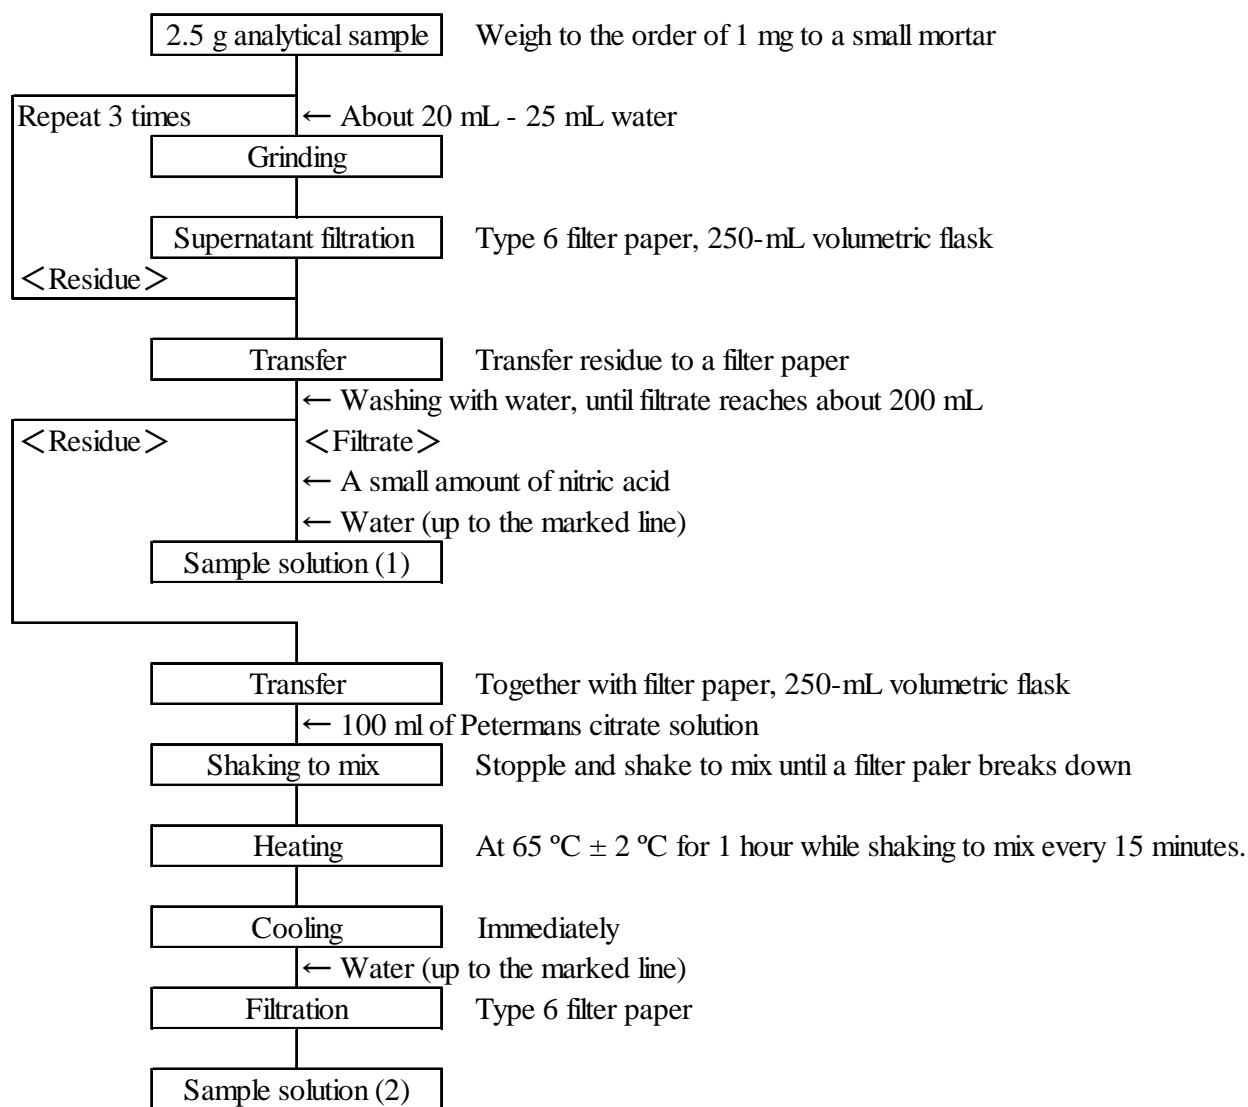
2.5 g analytical sample Weigh to the order of 1 mg to a small mortar

Repeat 3 times ← About 20 mL - 25 mL water

Grinding

Supernatant filtration Type 6 filter paper, 250-mL volumetric flask

＜Residue＞

Transfer Transfer residue to a filter paper

← Washing with water, until filtrate reaches about 200 mL

＜Residue＞ ＜Filtrate＞

← A small amount of nitric acid

← Water (up to the marked line)

Sample solution (1)

Transfer Together with filter paper, 250-mL volumetric flask

← 100 ml of Petermans citrate solution

Shaking to mix Stopple and shake to mix until a filter paler breaks down

Heating At 65 ºC ± 2 ºC for 1 hour while shaking to mix every 15 minutes.

Cooling Immediately

← Water (up to the marked line)

Filtration Type 6 filter paper

Sample solution (2)